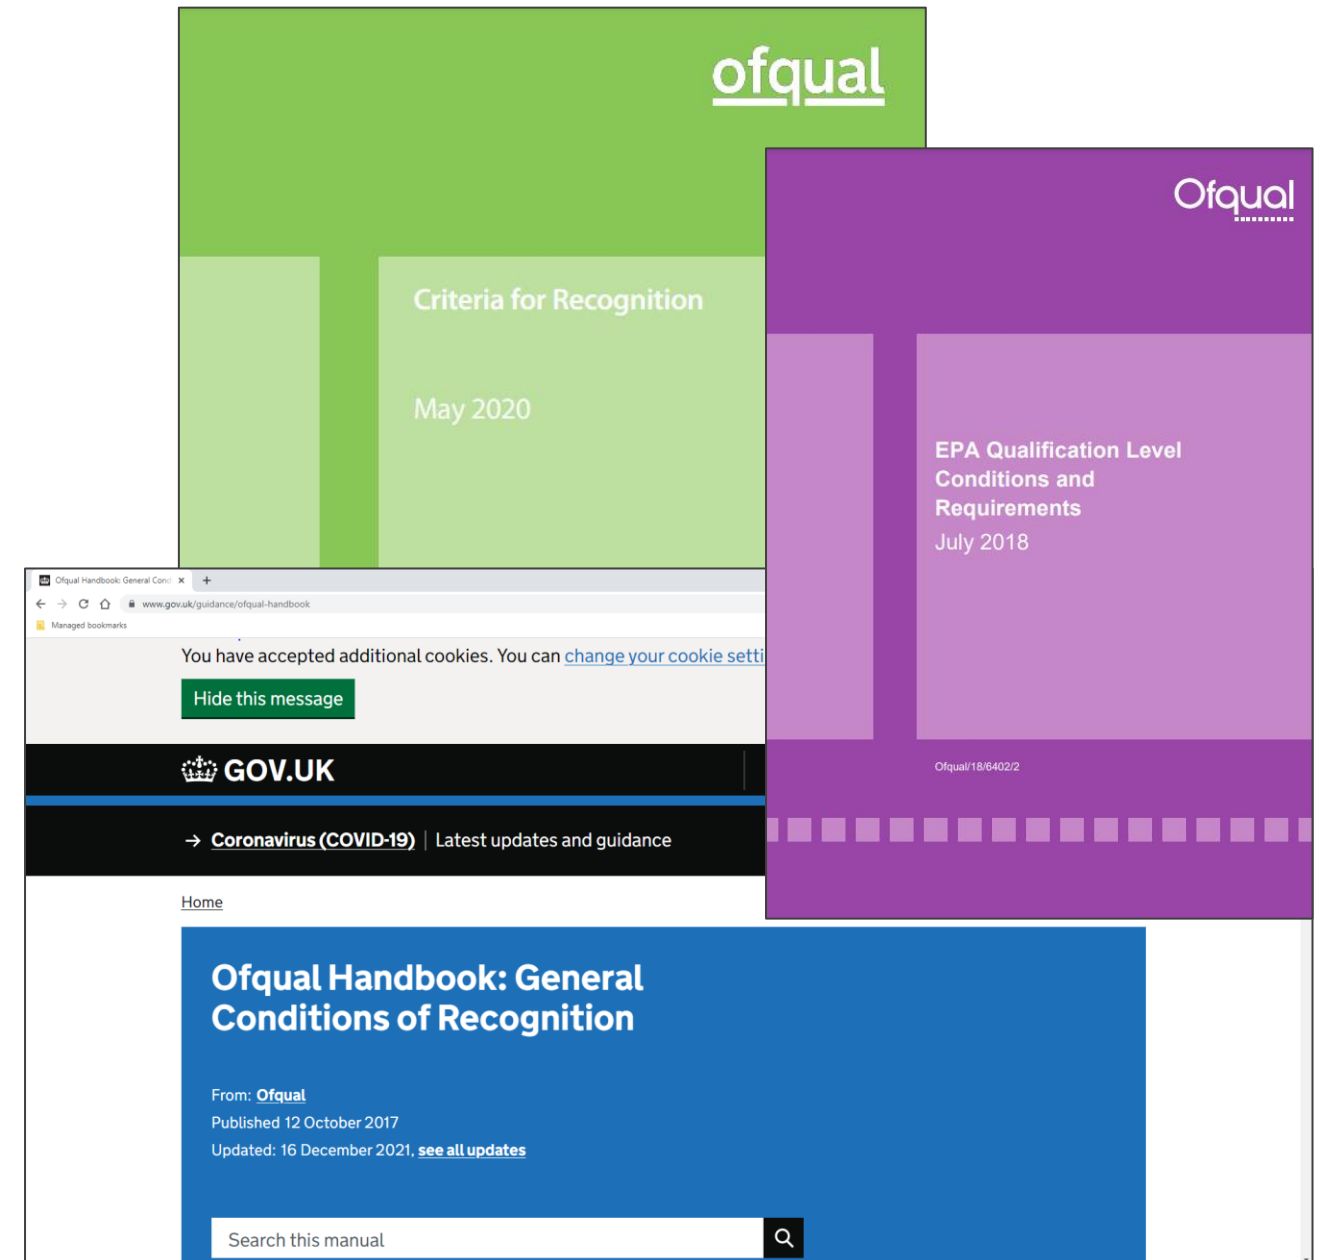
ofqual

Criteria for Recognition

May 2020

Ofqual

EPA Qualification Level Conditions and Requirements

July 2018

Ofqual/18/6402/2

Ofqual Handbook: General Cond ×

www.gov.uk/guidance/ofqual-handbook

Managed bookmarks

You have accepted additional cookies. You can change your cookie setti

Hide this message

GOV.UK

Coronavirus (COVID-19) | Latest updates and guidance

Home

Ofqual Handbook: General Conditions of Recognition

From: Ofqual
Published 12 October 2017
Updated: 16 December 2021, see all updates

Search this manual